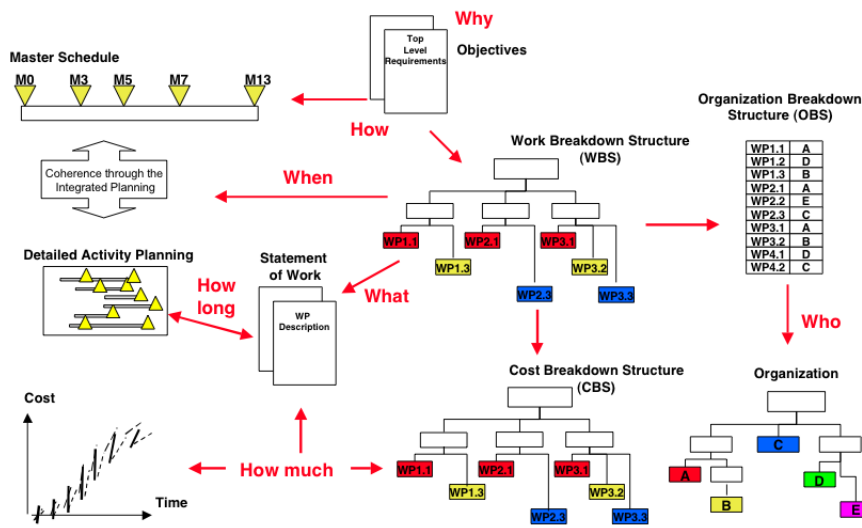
Why

Top Level Requirements

Objectives

Master Schedule

M0 M3 M5 M7 M13

How

Coherence through the Integrated Planning

When

Work Breakdown Structure (WBS)

Organization Breakdown Structure (OBS)

| WP1.1 | A |
|---|---|
| WP1.2 | D |
| WP1.3 | B |
| WP2.1 | A |
| WP2.2 | E |
| WP2.3 | C |
| WP3.1 | A |
| WP3.2 | B |
| WP4.1 | D |
| WP4.2 | C |

WP1.1 WP2.1 WP3.1

WP1.3 WP3.2

WP2.3 WP3.3

Detailed Activity Planning

Statement of Work

WP Description

How long

What

Who

Cost Breakdown Structure (CBS)

Organization

WP1.1 WP2.1 WP3.1

WP1.3 WP3.2

WP2.3 WP3.3

C

A

D

B

E

Cost

Time

How much